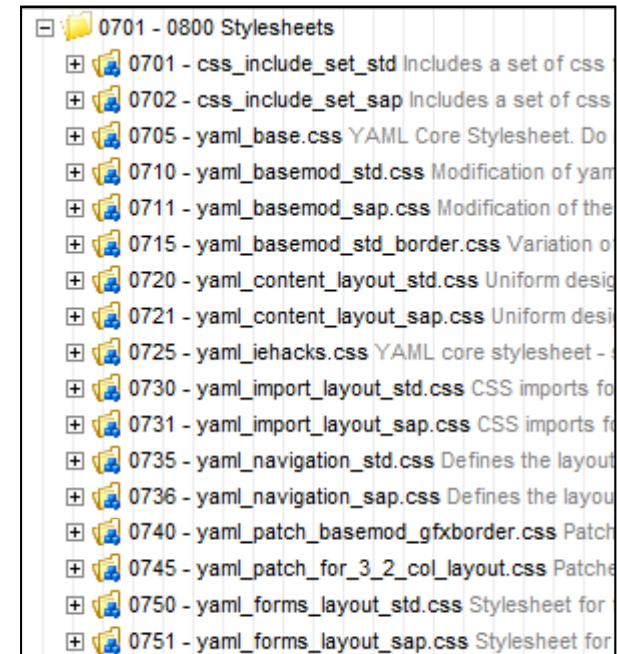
0701 - 0800 Stylesheets

0701 - css_include_set_std Includes a set of css

0702 - css_include_set_sap Includes a set of css

0705 - yaml_base.css YAML Core Stylesheet. Do

0710 - yaml_basemod_std.css Modification of yam

0711 - yaml_basemod_sap.css Modification of the

0715 - yaml_basemod_std_border.css Variation o

0720 - yaml_content_layout_std.css Uniform desig

0721 - yaml_content_layout_sap.css Uniform desi

0725 - yaml_iehacks.css YAML core stylesheet -

0730 - yaml_import_layout_std.css CSS imports fo

0731 - yaml_import_layout_sap.css CSS imports fo

0735 - yaml_navigation_std.css Defines the layout

0736 - yaml_navigation_sap.css Defines the layou

0740 - yaml_patch_basemod_gfxborder.css Patch

0745 - yaml_patch_for_3_2_col_layout.css Patche

0750 - yaml_forms_layout_std.css Stylesheet for

0751 - yaml_forms_layout_sap.css Stylesheet for